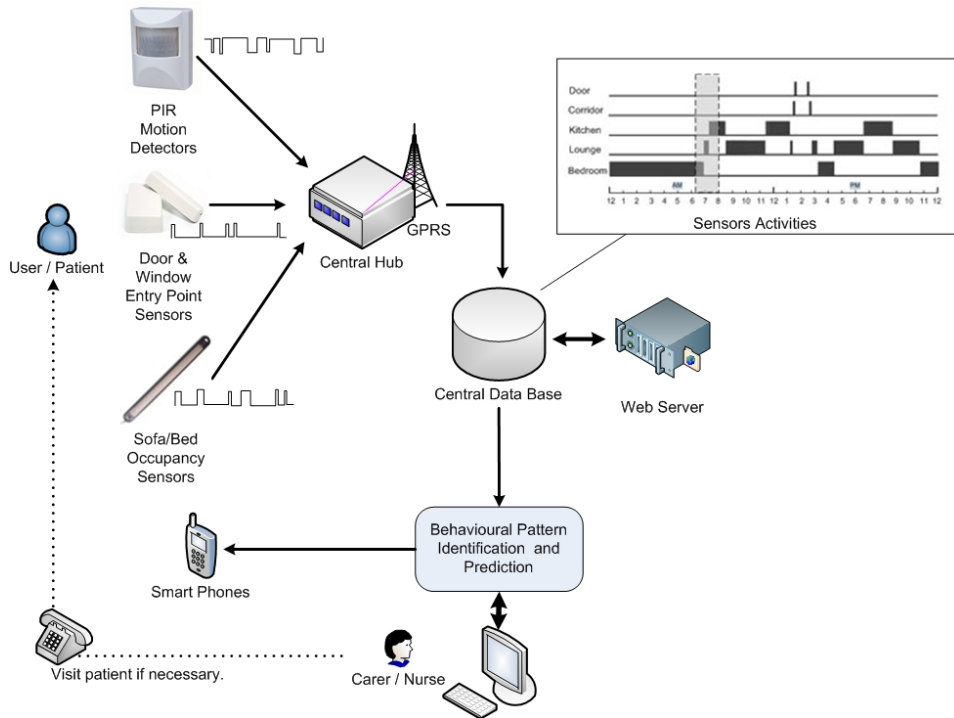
PIR Motion Detectors

Door & Window Entry Point Sensors

Sofa/Bed Occupancy Sensors

User / Patient

Central Hub

GPRS

Door
Corridor
Kitchen
Lounge
Bedroom

AM
PM

12 1 2 3 4 5 6 7 8 9 10 11 12 1 2 3 4 5 6 7 8 9 10 11 12

Sensors Activities

Central Data Base

Web Server

Behavioural Pattern Identification and Prediction

Smart Phones

Visit patient if necessary.

Carer / Nurse